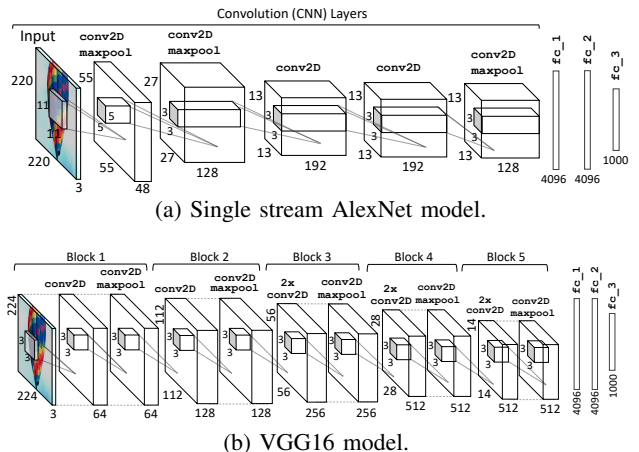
Convolution (CNN) Layers

Input

conv2D maxpool

conv2D maxpool

conv2D

conv2D

conv2D maxpool

fc_1

fc_2

fc_3

220

11

11

220

3

55

5

5

55

48

27

27

128

13

13

192

13

13

192

13

13

128

4096

4096

1000

(a) Single stream AlexNet model.

Block 1

Block 2

Block 3

Block 4

Block 5

conv2D

conv2D maxpool

conv2D

conv2D maxpool

2x conv2D

conv2D maxpool

2x conv2D

conv2D maxpool

2x conv2D

conv2D maxpool

fc_1

fc_2

fc_3

224

3

3

224

3

64

3

3

64

112

3

3

112

128

3

3

128

56

3

3

56

256

3

3

256

28

3

3

28

512

3

3

512

14

3

3

14

512

3

3

512

4096

4096

1000

(b) VGG16 model.